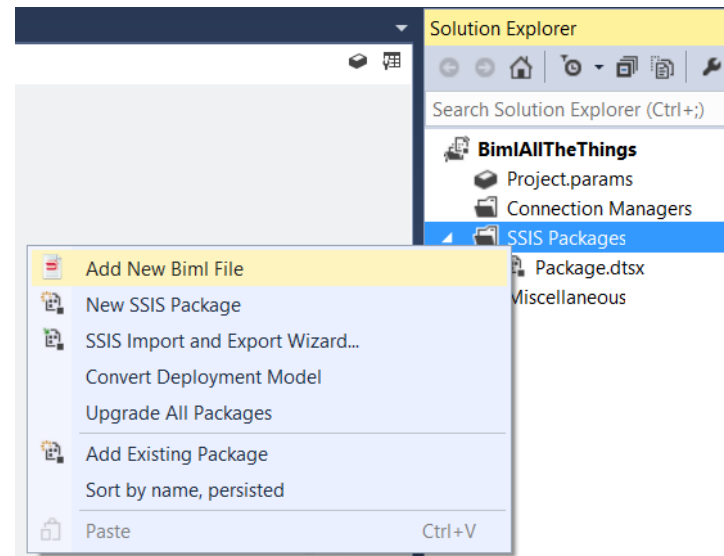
Solution Explorer

Search Solution Explorer (Ctrl+;)

BimlAllTheThings
Project.params
Connection Managers
SSIS Packages
Package.dtsx
Miscellaneous

Add New Biml File
New SSIS Package
SSIS Import and Export Wizard...
Convert Deployment Model
Upgrade All Packages
Add Existing Package
Sort by name, persisted
Paste Ctrl+V